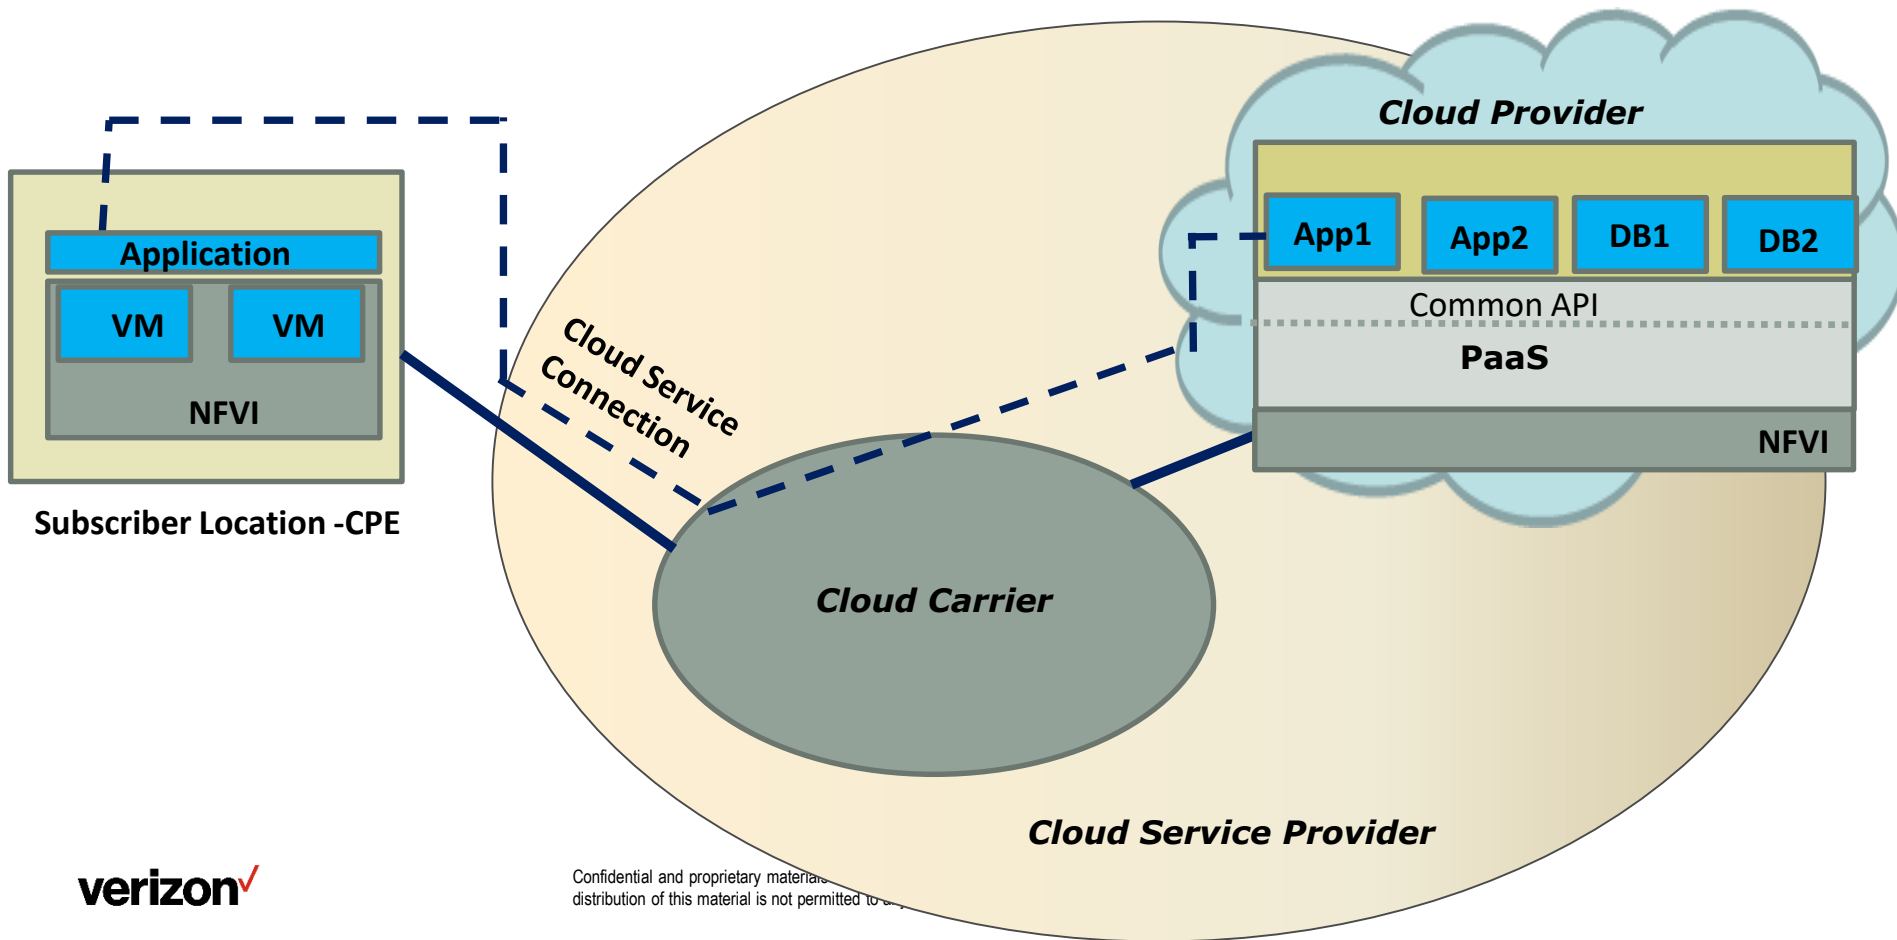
Application

VM

VM

NFVI

Subscriber Location -CPE

Cloud Service Connection

Cloud Provider

App1

App2

DB1

DB2

Common API

PaaS

NFVI

Cloud Carrier

Cloud Service Provider

verizon✓

Confidential and proprietary materia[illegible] distribution of this material is not permitted to a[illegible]